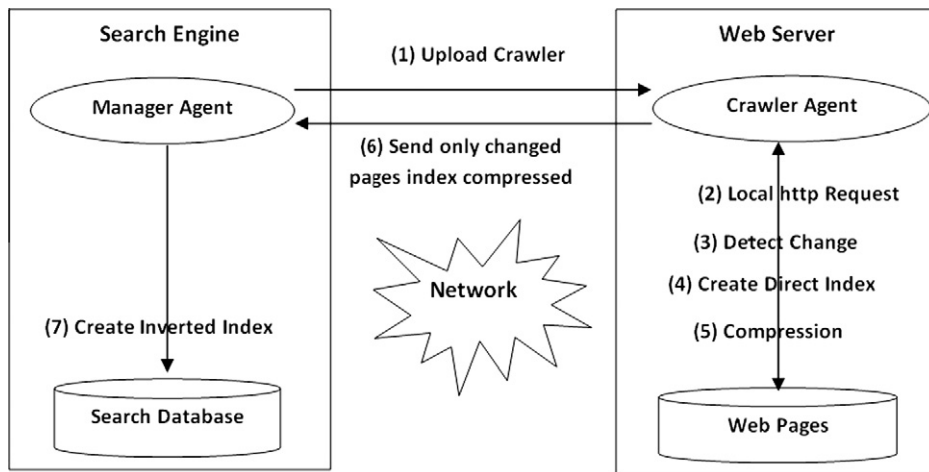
Search Engine

Manager Agent

(7) Create Inverted Index

Search Database

(1) Upload Crawler

(6) Send only changed pages index compressed

Network

Web Server

Crawler Agent

(2) Local http Request

(3) Detect Change

(4) Create Direct Index

(5) Compression

Web Pages